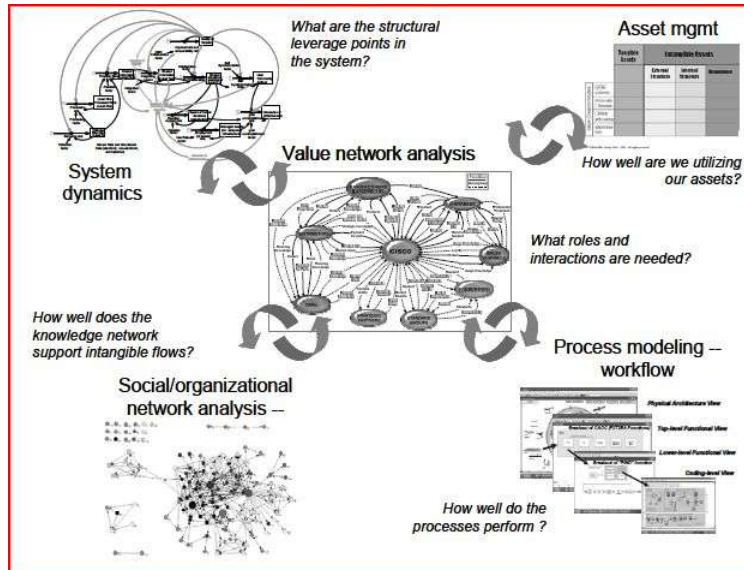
What are the structural leverage points in the system?

Asset mgmt

| Tangible Assets | Intangible Assets | | |
|---|---|---|---|
| | External Structure | Internal Structure | Competence |

System dynamics

Value network analysis

How well are we utilizing our assets?

CISCO

What roles and interactions are needed?

How well does the knowledge network support intangible flows?

Process modeling -- workflow

Social/organizational network analysis --

Physical Architecture View

Top-level Functional View

Lower-level Functional View

Coding-level View

How well do the processes perform ?